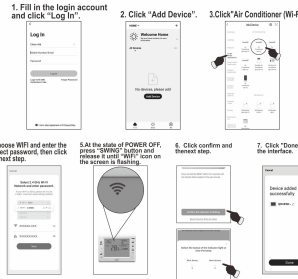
1. Fill in the login account and click "Log In".

Log In

Global (AB)

Mobile Number/Email

Password

Log In

Log in with SMS

Forgot Password

2. Click "Add Device".

Welcome Home

No devices, please add

Add Device

3.Click"Air Conditioner (Wi-F

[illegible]hoose WIFI and enter the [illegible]ect password, then click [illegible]next step.

Select 2.4 GHz Wi-Fi Network and enter password.

Next

5.At the state of POWER OFF, press "SWING" button and release it until "WiFi" icon on the screen is flashing.

6. Click confirm and thenext step.

7. Click "Done" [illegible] the interface.

Device added successfully

Done